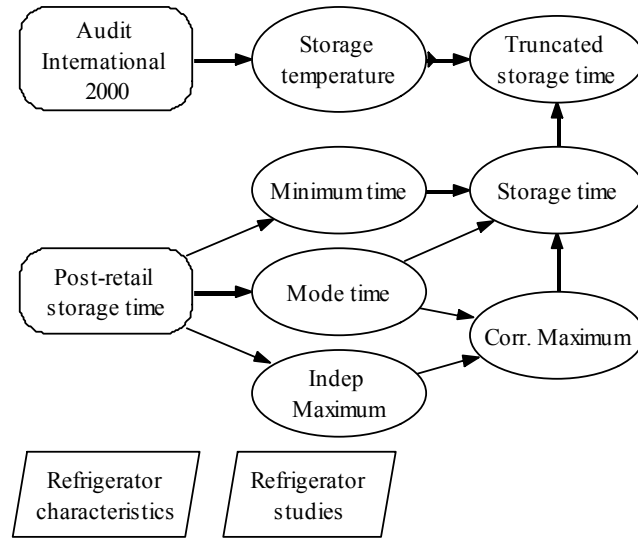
Audit International 2000

Storage temperature

Truncated storage time

Minimum time

Storage time

Post-retail storage time

Mode time

Corr. Maximum

Indep Maximum

Refrigerator characteristics

Refrigerator studies